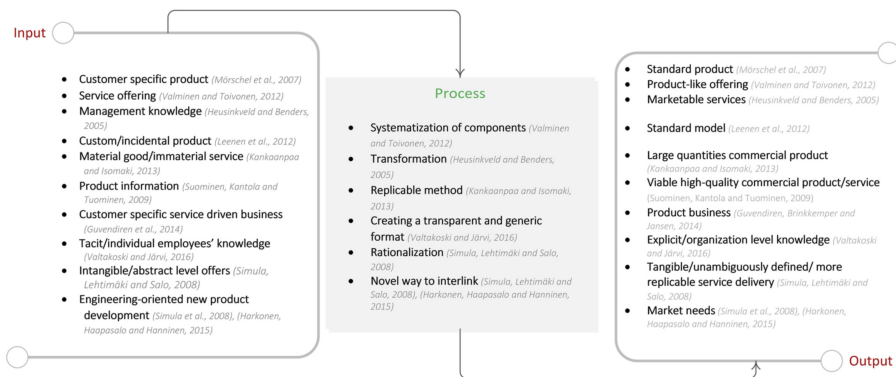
Input

- Customer specific product (Mörschel et al., 2007)
- Service offering (Valminen and Toivonen, 2012)
- Management knowledge (Heusinkveld and Benders, 2005)
- Custom/incidental product (Leenen et al., 2012)
- Material good/immaterial service (Kankaanpaa and Isomaki, 2013)
- Product information (Suominen, Kantola and Tuominen, 2009)
- Customer specific service driven business (Guvendiren et al., 2014)
- Tacit/individual employees' knowledge (Valtakoski and Järvi, 2016)
- Intangible/abstract level offers (Simula, Lehtimäki and Salo, 2008)
- Engineering-oriented new product development (Simula et al., 2008), (Harkonen, Haapasalo and Hanninen, 2015)

Process

- Systematization of components (Valminen and Toivonen, 2012)
- Transformation (Heusinkveld and Benders, 2005)
- Replicable method (Kankaanpaa and Isomaki, 2013)
- Creating a transparent and generic format (Valtakoski and Järvi, 2016)
- Rationalization (Simula, Lehtimäki and Salo, 2008)
- Novel way to interlink (Simula, Lehtimäki and Salo, 2008), (Harkonen, Haapasalo and Hanninen, 2015)

- Standard product (Mörschel et al., 2007)
- Product-like offering (Valminen and Toivonen, 2012)
- Marketable services (Heusinkveld and Benders, 2005)
- Standard model (Leenen et al., 2012)
- Large quantities commercial product (Kankaanpaa and Isomaki, 2013)
- Viable high-quality commercial product/service (Suominen, Kantola and Tuominen, 2009)
- Product business (Guvendiren, Brinkkemper and Jansen, 2014)
- Explicit/organization level knowledge (Valtakoski and Järvi, 2016)
- Tangible/unambiguously defined/ more replicable service delivery (Simula, Lehtimäki and Salo, 2008)
- Market needs (Simula et al., 2008), (Harkonen, Haapasalo and Hanninen, 2015)

Output